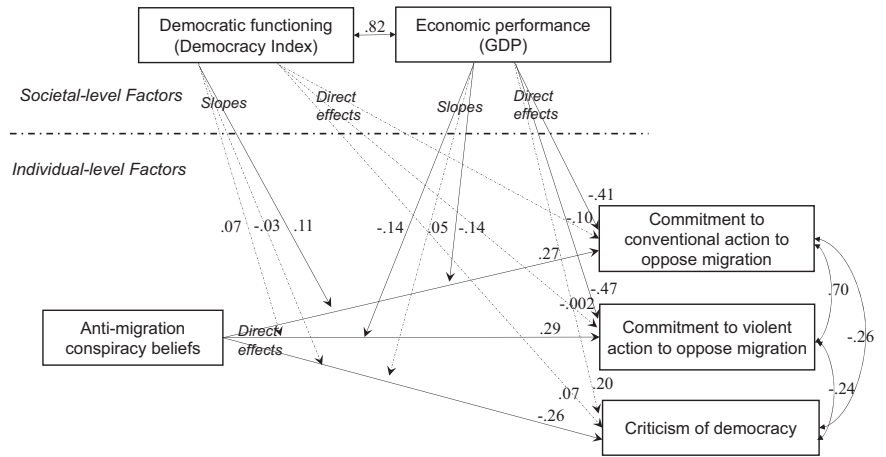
Democratic functioning (Democracy Index)

.82

Economic performance (GDP)

Societal-level Factors

Slopes

Direct effects

Slopes

Direct effects

Individual-level Factors

-.41

-.10

.07

-.03

.11

-.14

.05

-.14

Commitment to conventional action to oppose migration

.27

-.47

-.002

.70

Anti-migration conspiracy beliefs

Direct effects

.29

Commitment to violent action to oppose migration

-.26

.20

.07

-.24

-.26

Criticism of democracy